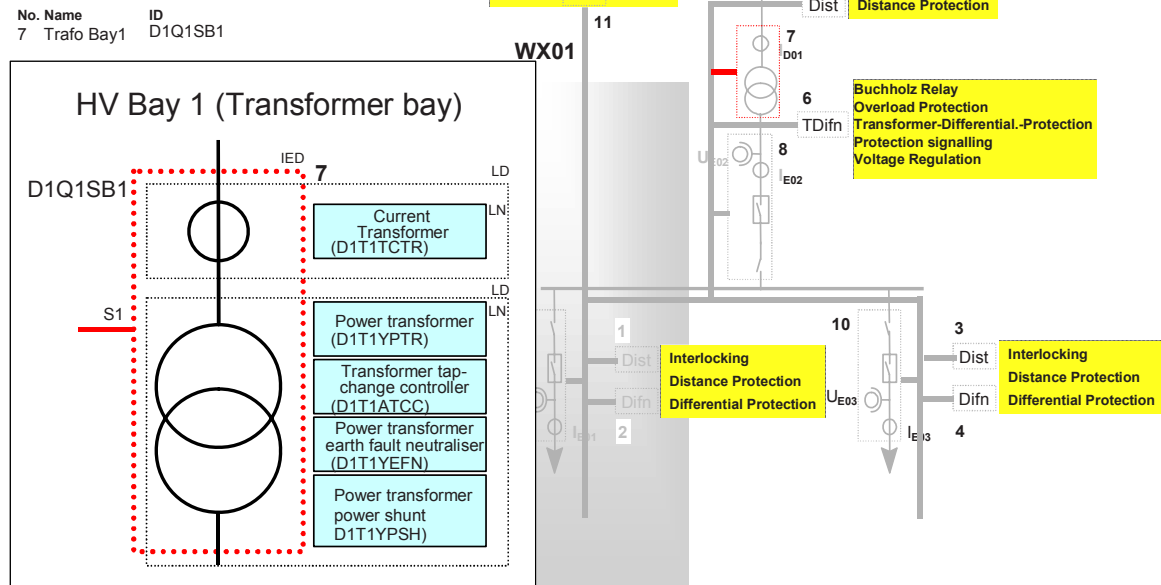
No. Name
7 Trafo Bay1

ID
D1Q1SB1

HV Bay 1 (Transformer bay)

IED

7

D1Q1SB1

LD

LN

Current Transformer (D1T1TCTR)

LD

LN

S1

Power transformer (D1T1YPTR)

Transformer tap-change controller (D1T1ATCC)

Power transformer earth fault neutraliser (D1T1YEFN)

Power transformer power shunt D1T1YPSH)

11

WX01

Dist

Distance Protection

7

$I_{D01}$

Buchholz Relay
Overload Protection
Transformer-Differential.-Protection
Protection signalling
Voltage Regulation

6

TDifn

$U_{E02}$

8

$I_{E02}$

1

Dist

Interlocking
Distance Protection
Differential Protection

Difn

2

$I_{E01}$

10

$U_{E03}$

$I_{E03}$

3

Dist

Interlocking
Distance Protection
Differential Protection

Difn

4